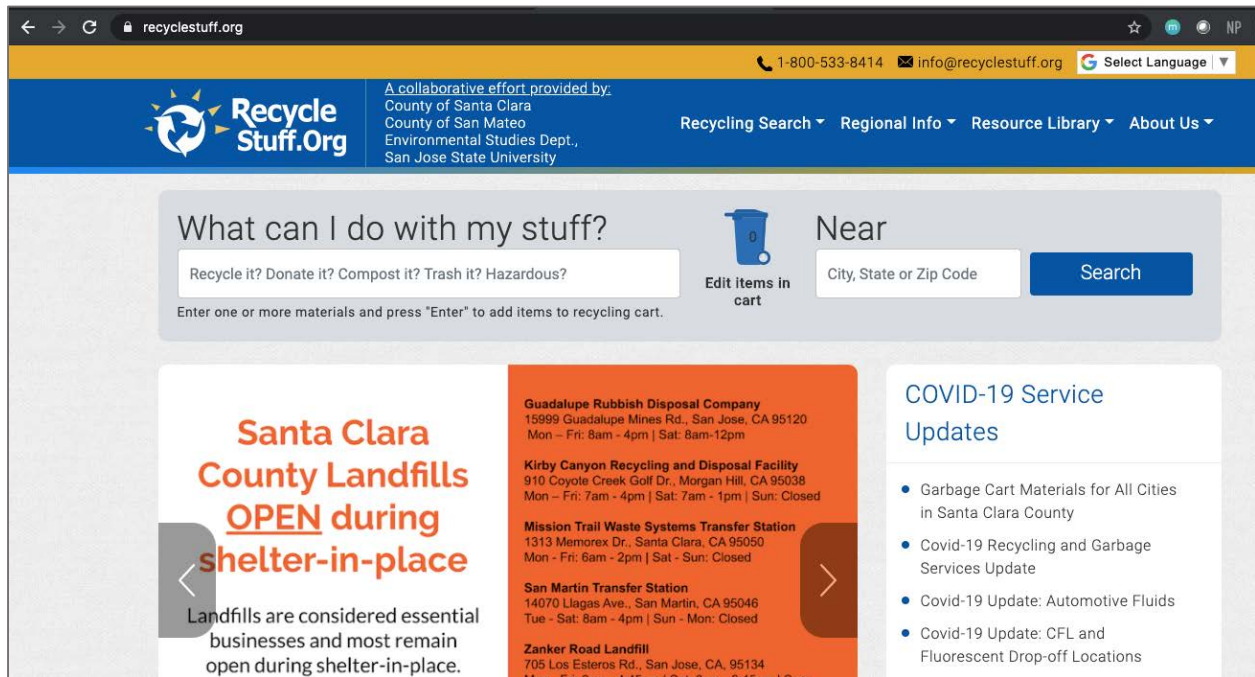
recyclestuff.org

NP

1-800-533-8414 info@recyclestuff.org Select Language ▼

Recycle Stuff.Org

A collaborative effort provided by:
County of Santa Clara
County of San Mateo
Environmental Studies Dept.,
San Jose State University

Recycling Search ▾ Regional Info ▾ Resource Library ▾ About Us ▾

What can I do with my stuff?

Recycle it? Donate it? Compost it? Trash it? Hazardous?

Enter one or more materials and press "Enter" to add items to recycling cart.

0

Edit items in cart

Near

City, State or Zip Code

Search

Santa Clara County Landfills OPEN during shelter-in-place

Landfills are considered essential businesses and most remain open during shelter-in-place.

Guadalupe Rubbish Disposal Company
15999 Guadalupe Mines Rd., San Jose, CA 95120
Mon – Fri: 8am - 4pm | Sat: 8am-12pm

Kirby Canyon Recycling and Disposal Facility
910 Coyote Creek Golf Dr., Morgan Hill, CA 95038
Mon – Fri: 7am - 4pm | Sat: 7am - 1pm | Sun: Closed

Mission Trail Waste Systems Transfer Station
1313 Memorex Dr., Santa Clara, CA 95050
Mon - Fri: 6am - 2pm | Sat - Sun: Closed

San Martin Transfer Station
14070 Llagas Ave., San Martin, CA 95046
Tue - Sat: 8am - 4pm | Sun - Mon: Closed

Zanker Road Landfill
705 Los Esteros Rd., San Jose, CA, 95134
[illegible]

COVID-19 Service Updates

• Garbage Cart Materials for All Cities in Santa Clara County
• Covid-19 Recycling and Garbage Services Update
• Covid-19 Update: Automotive Fluids
• Covid-19 Update: CFL and Fluorescent Drop-off Locations